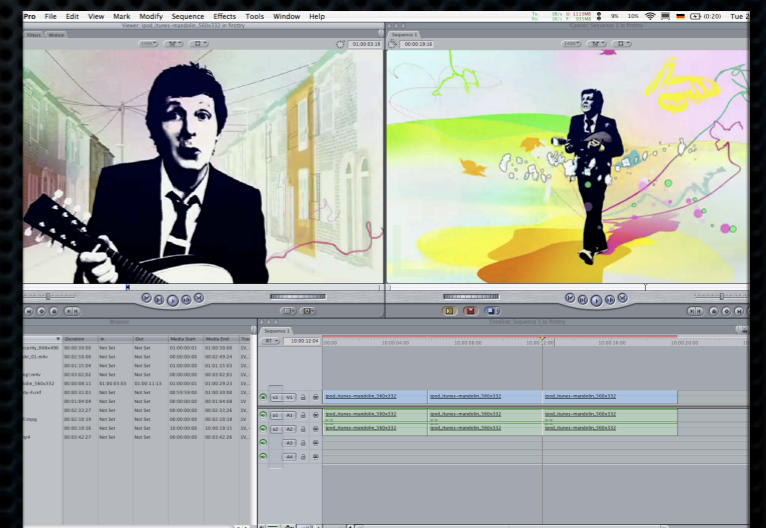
Pro File Edit View Mark Modify Sequence Effects Tools Window Help

9% 10% (0:20) Tue 2

Viewer: ipod_itunes-maedolin_580x332 in firstry

Effects Viewer

01:00:03:18

Sequence 1

00:00:19:16

Browser

| Duration | In | Out | Media Start | Media End |
|---|---|---|---|---|
| 00:00:59:06 | Not Set | Not Set | 01:00:00:01 | 01:00:59:06 |
| 00:02:59:08 | Not Set | Not Set | 00:00:00:00 | 00:02:49:24 |
| 00:01:15:04 | Not Set | Not Set | 01:00:00:00 | 01:01:15:03 |
| 00:00:02:02 | Not Set | Not Set | 00:00:00:00 | 00:00:02:01 |
| 00:00:08:11 | 01:00:03:03 | 01:00:11:13 | 01:00:00:00 | 01:00:29:23 |
| 00:00:01:01 | Not Set | Not Set | 00:59:59:00 | 01:00:00:00 |
| 00:01:04:04 | Not Set | Not Set | 00:00:00:00 | 00:01:04:08 |
| 00:02:33:27 | Not Set | Not Set | 00:00:00:00 | 00:02:33:26 |
| 00:02:10:19 | Not Set | Not Set | 00:00:00:00 | 00:02:10:18 |
| 00:00:10:16 | Not Set | Not Set | 10:00:00:00 | 10:00:10:15 |
| 00:00:42:27 | Not Set | Not Set | 00:00:00:00 | 00:00:42:26 |

Timeline: Sequence 1 in firstry

Sequence 1

10:00:12:04

10:00:04:00 10:00:08:00 10:00:16:00 10:00:20:00

ipod_itunes-maedolin_580x332

V1 A1 A2 A3 A4